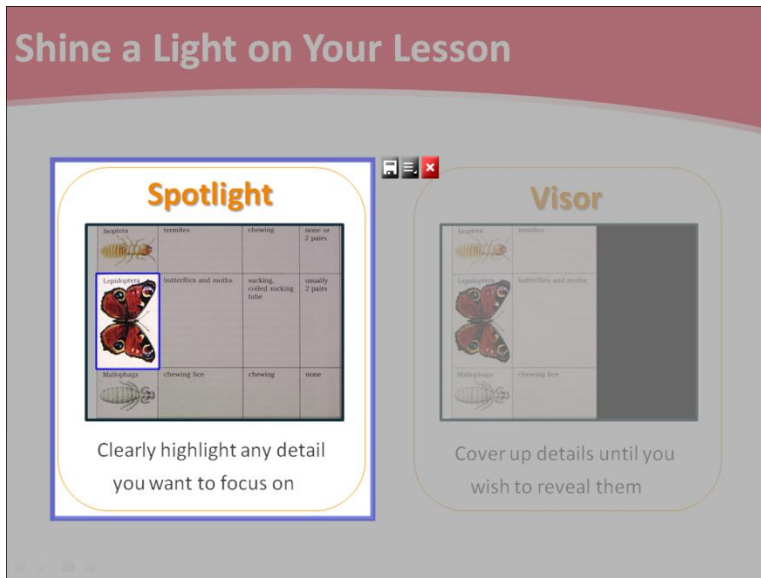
Shine a Light on Your Lesson

Spotlight

| Isoptera | termites | chewing | none or 2 pairs |
|---|---|---|---|
| Lepidoptera | butterflies and moths | sucking, coiled sucking tube | usually 2 pairs |
| Mallophaga | chewing lice | chewing | none |

Clearly highlight any detail you want to focus on

Visor

| Isoptera | termites |
|---|---|
| Lepidoptera | butterflies and moths |
| Mallophaga | chewing lice |

Cover up details until you wish to reveal them